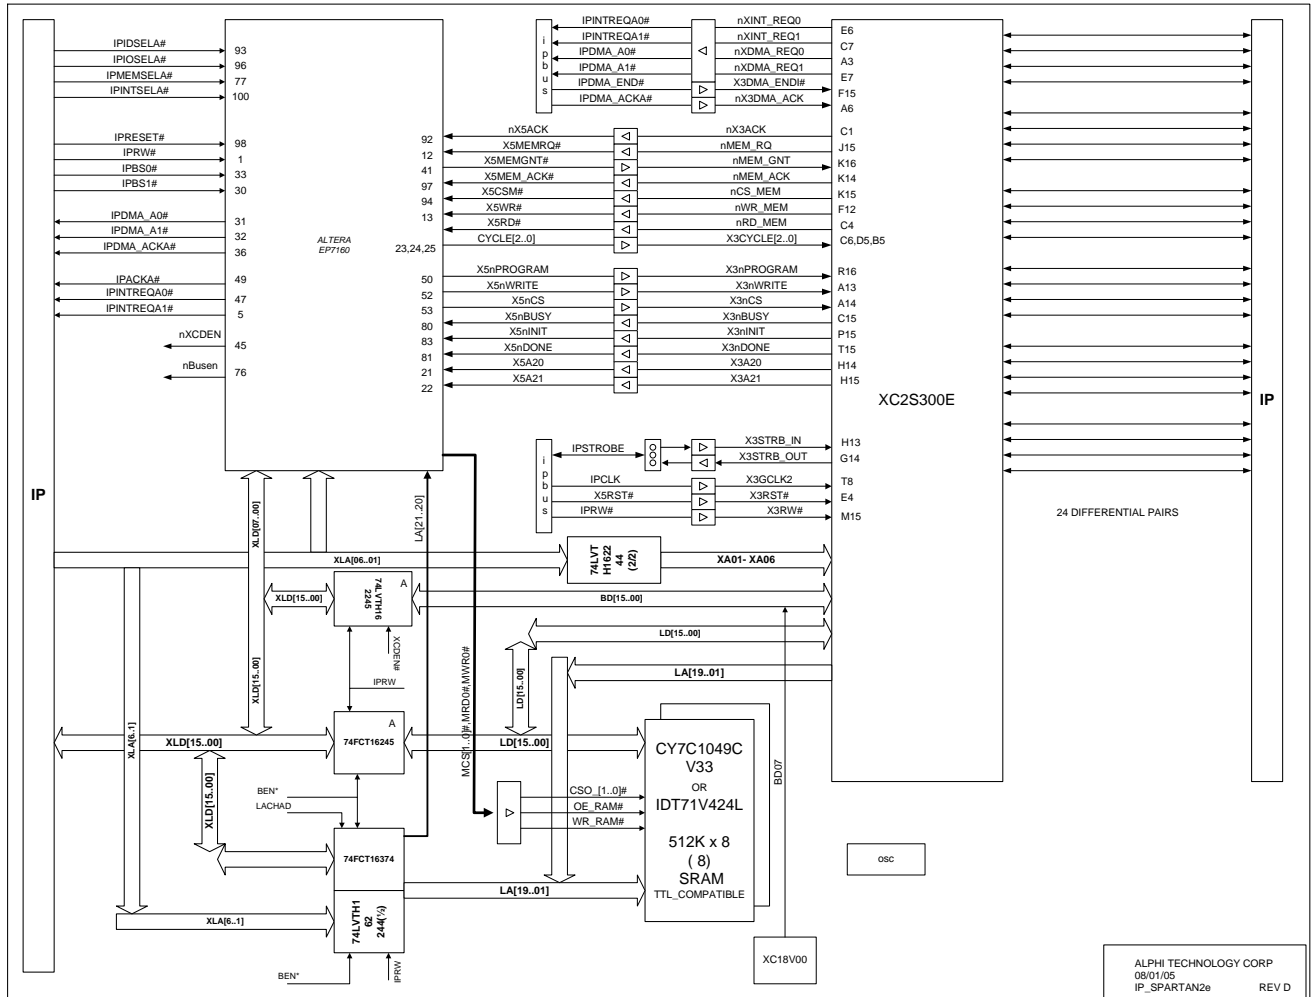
IP

IPIDSELA# 93
IPIOSELA# 96
IPMEMSELA# 77
IPINTSELA# 100

IPRESET# 98
IPRW# 1
IPBS0# 33
IPBS1# 30

IPDMA_A0# 31
IPDMA_A1# 32
IPDMA_ACKA# 36

IPACKA# 49
IPINTREQA0# 47
IPINTREQA1# 5

nXCDEN 45
nBusen 76

ALTERA
EP7160

92 nX5ACK
12 X5MEMRQ#
41 X5MEMGNT#
97 X5MEM_ACK#
94 X5CSM#
13 X5WR#
X5RD#
23,24,25 CYCLE[2..0]

50 X5nPROGRAM
52 X5nWRITE
53 X5nCS
80 X5nBUSY
83 X5nINIT
81 X5nDONE
21 X5A20
22 X5A21

i p b u s

IPINTREQA0# nXINT_REQ0 E6
IPINTREQA1# nXINT_REQ1 C7
IPDMA_A0# nXDMA_REQ0 A3
IPDMA_A1# nXDMA_REQ1 E7
IPDMA_END# X3DMA_ENDI# F15
IPDMA_ACKA# nX3DMA_ACK A6

nX3ACK C1
nMEM_RQ J15
nMEM_GNT K16
nMEM_ACK K14
nCS_MEM K15
nWR_MEM F12
nRD_MEM C4
X3CYCLE[2..0] C6,D5,B5

X3nPROGRAM R16
X3nWRITE A13
X3nCS A14
X3nBUSY C15
X3nINIT P15
X3nDONE T15
X3A20 H14
X3A21 H15

XC2S300E

IP

i p b u s

IPSTROBE
X3STRB_IN H13
X3STRB_OUT G14
IPCLK X3GCLK2 T8
X5RST# X3RST# E4
IPRW# X3RW# M15

24 DIFFERENTIAL PAIRS

XLD[07..00]
LA[21..20]

XLA[06..01]
74LVT H1622 44 (2/2)
XA01- XA06

XLD[15..00]
74LVTH16 2245
A
BD[15..00]
XCDEN#

LD[15..00]
LA[19..01]
XLD[15..00]
LD[15..00]
IPRW
MCS[1..0]#,MRD0#,MWR0#

XLA[6..1]
XLD[15..00]
74FCT16245
A
LD[15..00]

CY7C1049C V33
OR
IDT71V424L
512K x 8
( 8)
SRAM
TTL_COMPATIBLE

BD07

BEN*
LACHAD
XLD[15..00]
CSO_[1..0]#
OE_RAM#
WR_RAM#

74FCT16374
LA[19..01]

OSC

XLA[6..1]
74LVTH1 62 244(½)
BEN*
IPRW

XC18V00

ALPHI TECHNOLOGY CORP
08/01/05
IP_SPARTAN2e REV D